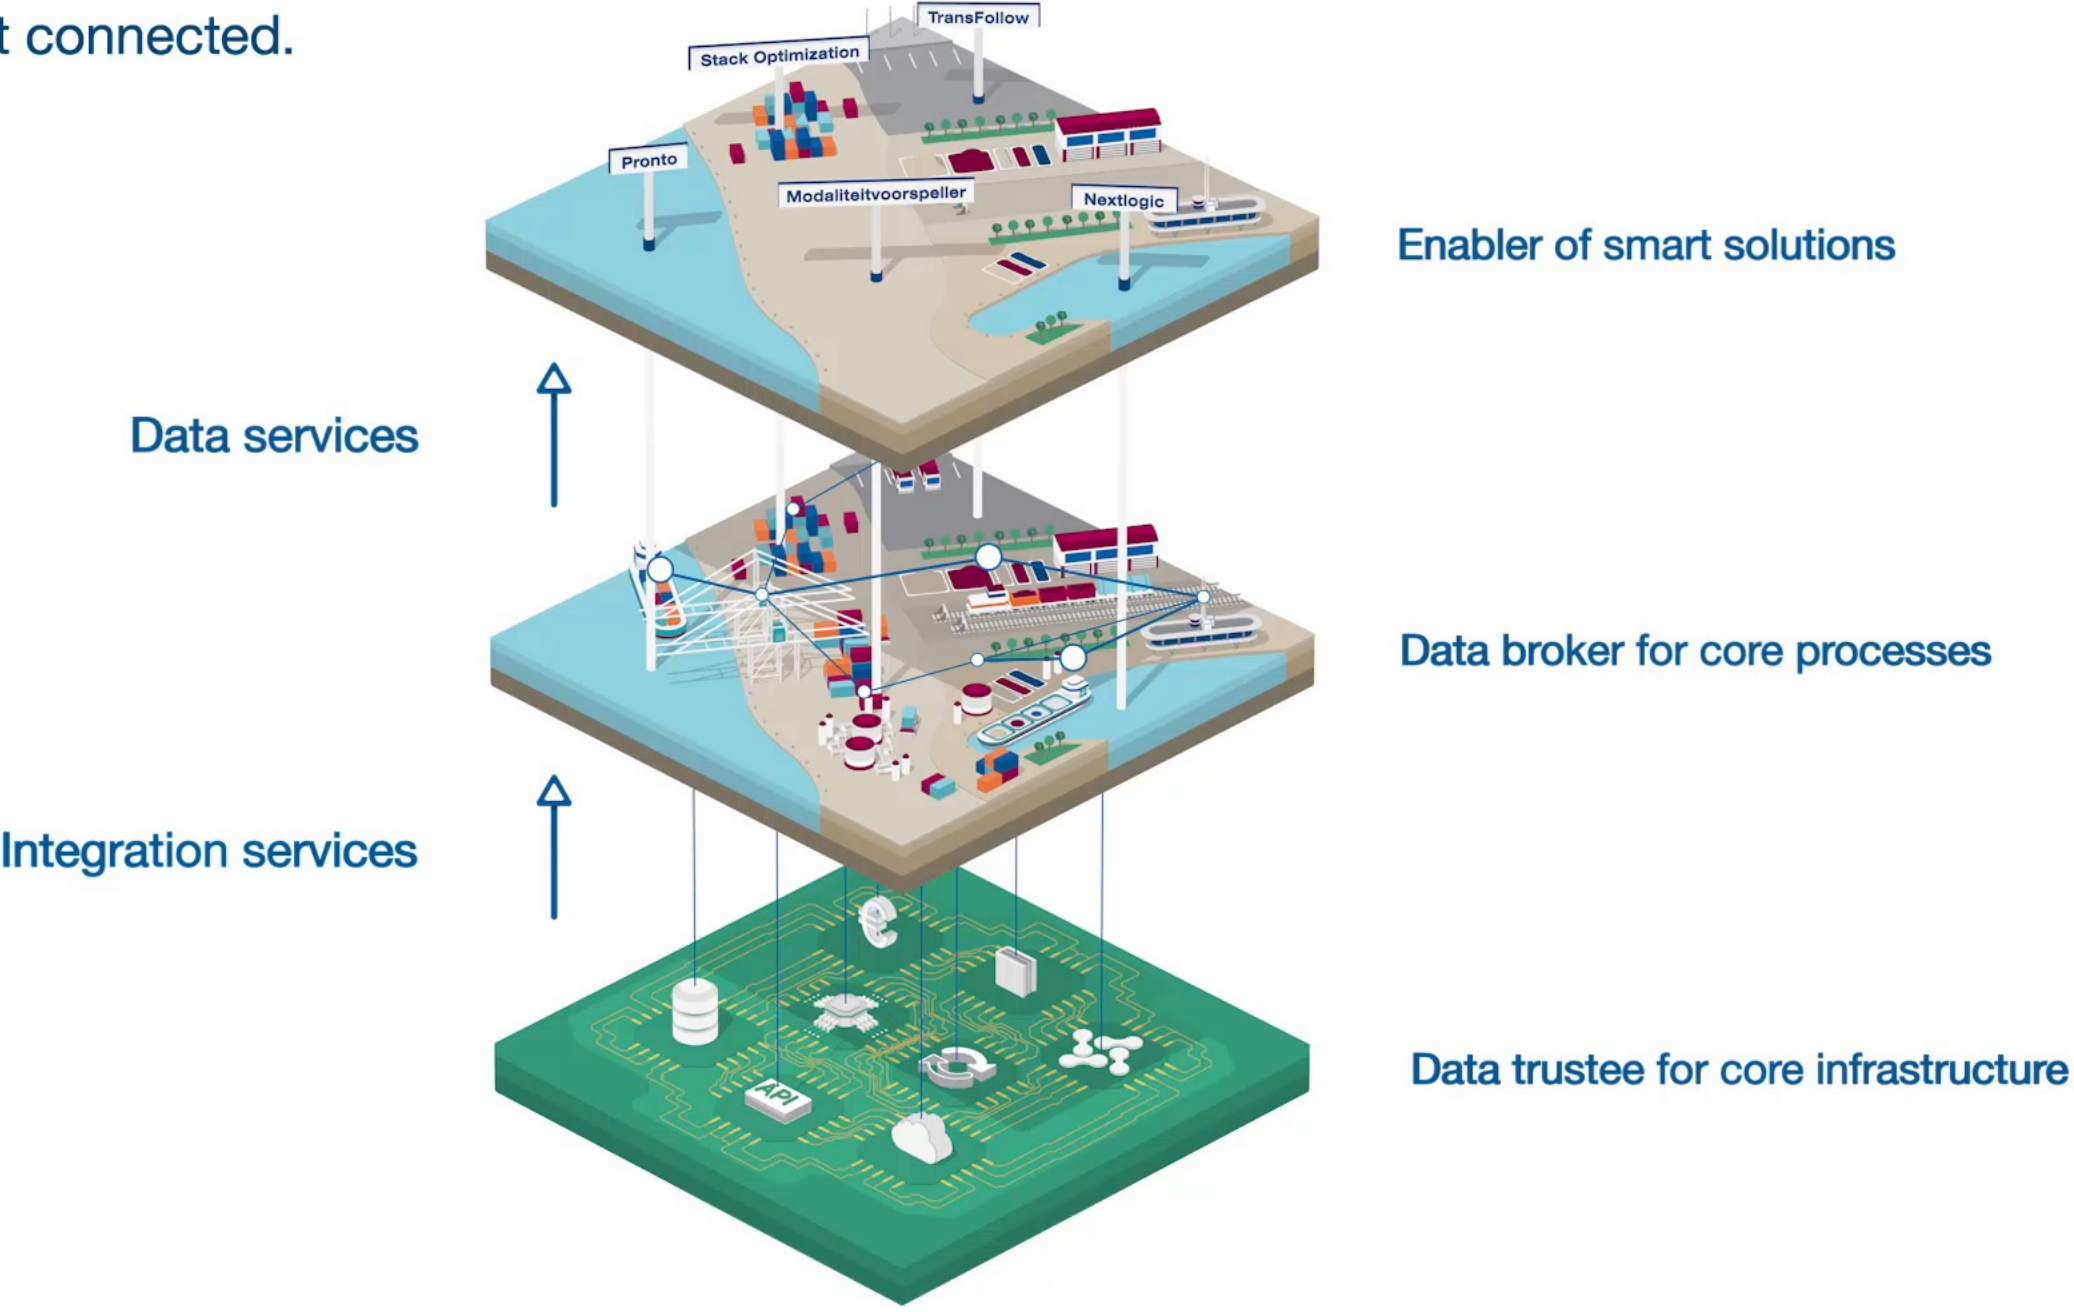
t connected.

TransFollow

Stack Optimization

Pronto

Modaliteitvoorspeller

Nextlogic

Enabler of smart solutions

Data services

Data broker for core processes

Integration services

API

Data trustee for core infrastructure